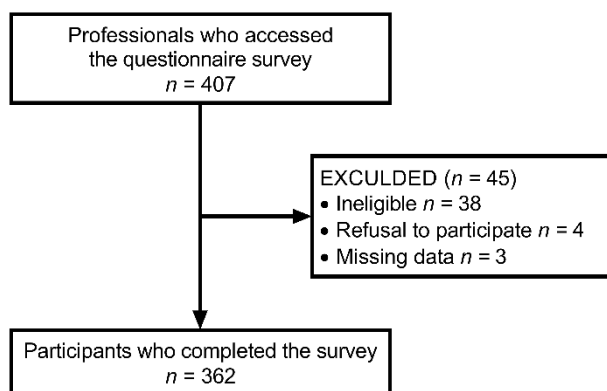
Professionals who accessed the questionnaire survey
$n$ = 407

EXCULDED ($n$ = 45)
• Ineligible $n$ = 38
• Refusal to participate $n$ = 4
• Missing data $n$ = 3

Participants who completed the survey
$n$ = 362